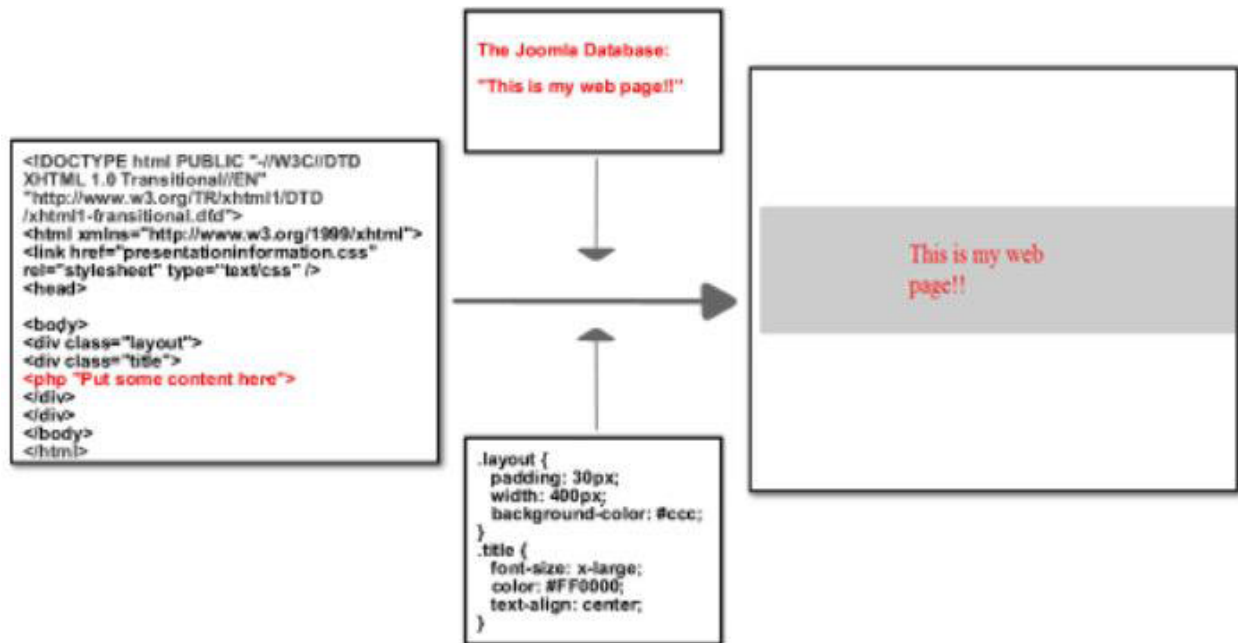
The Joomla Database:

"This is my web page!!"

<!DOCTYPE html PUBLIC "-//W3C//DTD XHTML 1.0 Transitional//EN" "http://www.w3.org/TR/xhtml1/DTD /xhtml1-transitional.dtd">
<html xmlns="http://www.w3.org/1999/xhtml">
<link href="presentationinformation.css" rel="stylesheet" type="text/css" />
<head>

<body>
<div class="layout">
<div class="title">
<php "Put some content here">
</div>
</div>
</body>
</html>

.layout {
padding: 30px;
width: 400px;
background-color: #ccc;
}
.title {
font-size: x-large;
color: #FF0000;
text-align: center;
}

This is my web page!!